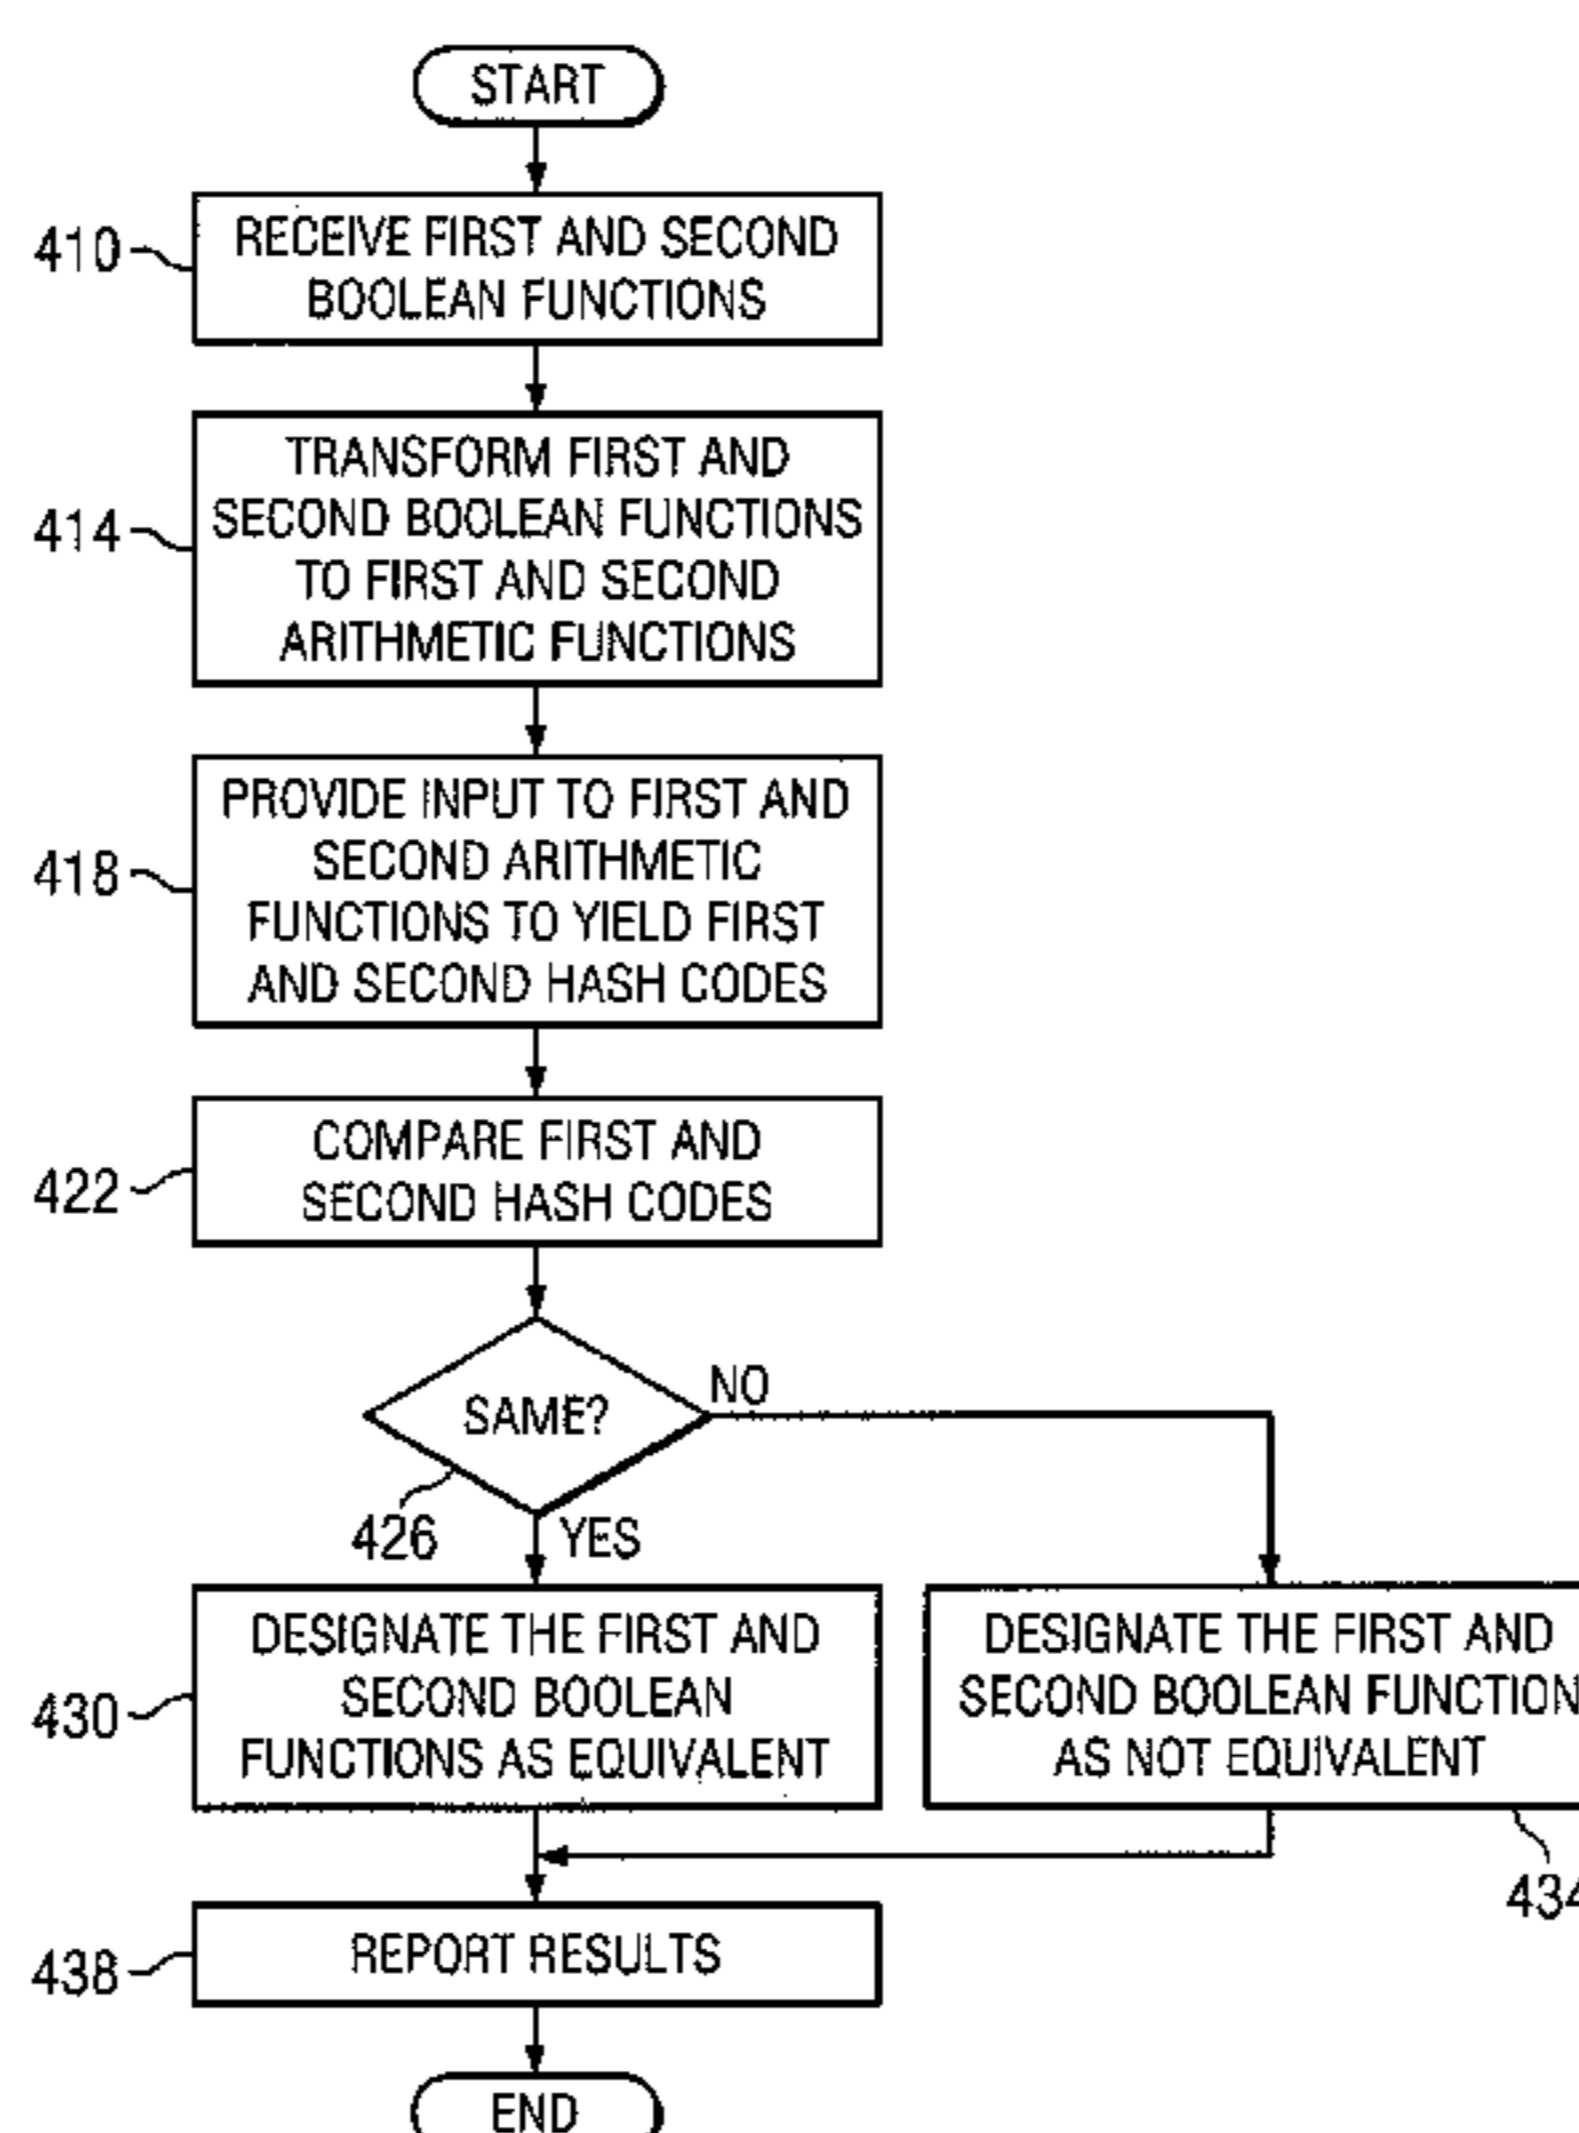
START

410 RECEIVE FIRST AND SECOND BOOLEAN FUNCTIONS

414 TRANSFORM FIRST AND SECOND BOOLEAN FUNCTIONS TO FIRST AND SECOND ARITHMETIC FUNCTIONS

418 PROVIDE INPUT TO FIRST AND SECOND ARITHMETIC FUNCTIONS TO YIELD FIRST AND SECOND HASH CODES

422 COMPARE FIRST AND SECOND HASH CODES

SAME?

NO

426

YES

430 DESIGNATE THE FIRST AND SECOND BOOLEAN FUNCTIONS AS EQUIVALENT

DESIGNATE THE FIRST AND SECOND BOOLEAN FUNCTION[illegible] AS NOT EQUIVALENT

434

438 REPORT RESULTS

END